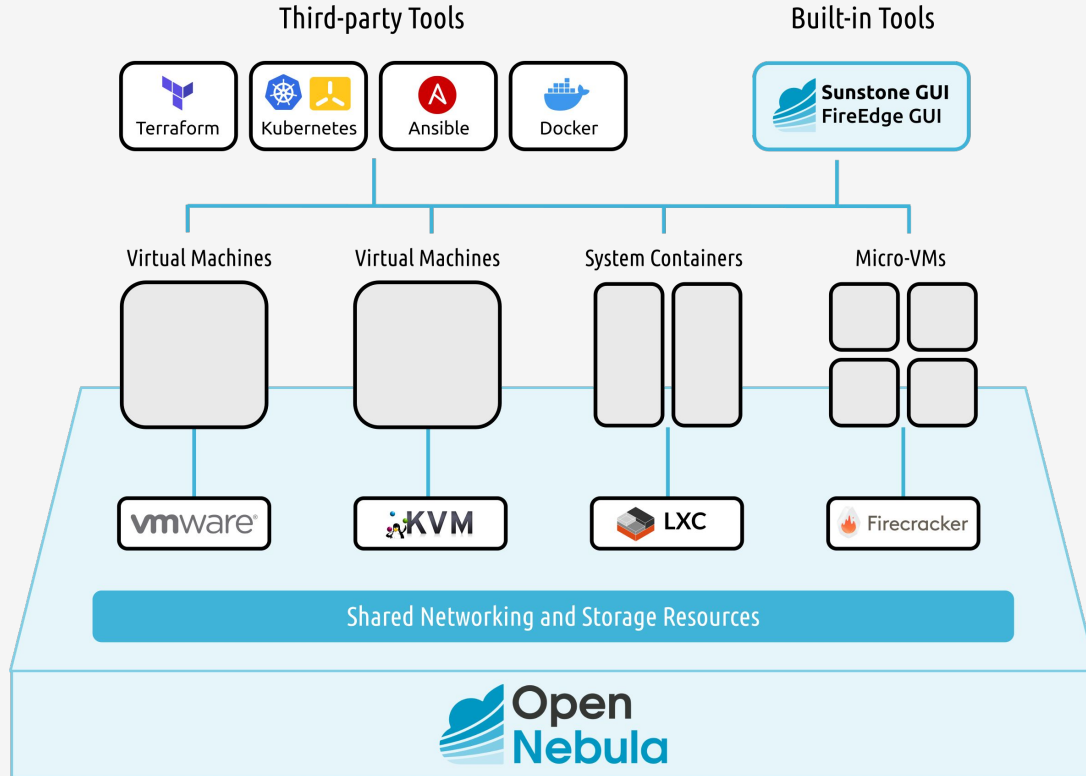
Third-party Tools

Built-in Tools

Terraform

Kubernetes

Ansible

Docker

Sunstone GUI
FireEdge GUI

Virtual Machines

Virtual Machines

System Containers

Micro-VMs

vmware

KVM

LXC

Firecracker

Shared Networking and Storage Resources

Open Nebula